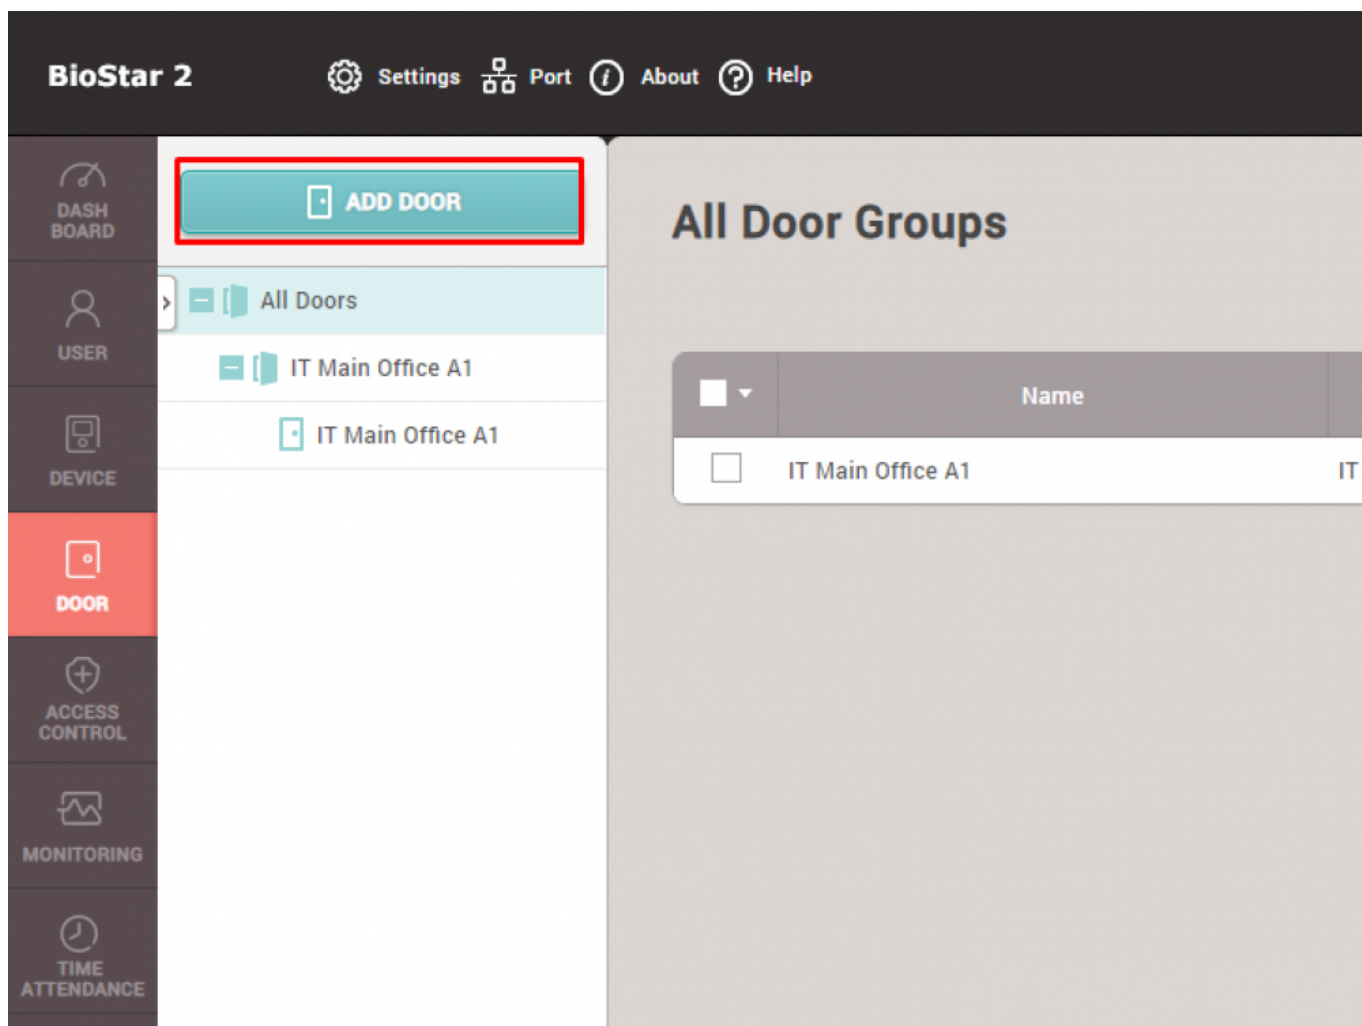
BioStar 2
Settings Port About Help

DASH BOARD
USER
DEVICE
DOOR
ACCESS CONTROL
MONITORING
TIME ATTENDANCE

ADD DOOR

All Doors
IT Main Office A1
IT Main Office A1

All Door Groups

| | Name | |
|---|---|---|
| | IT Main Office A1 | IT |